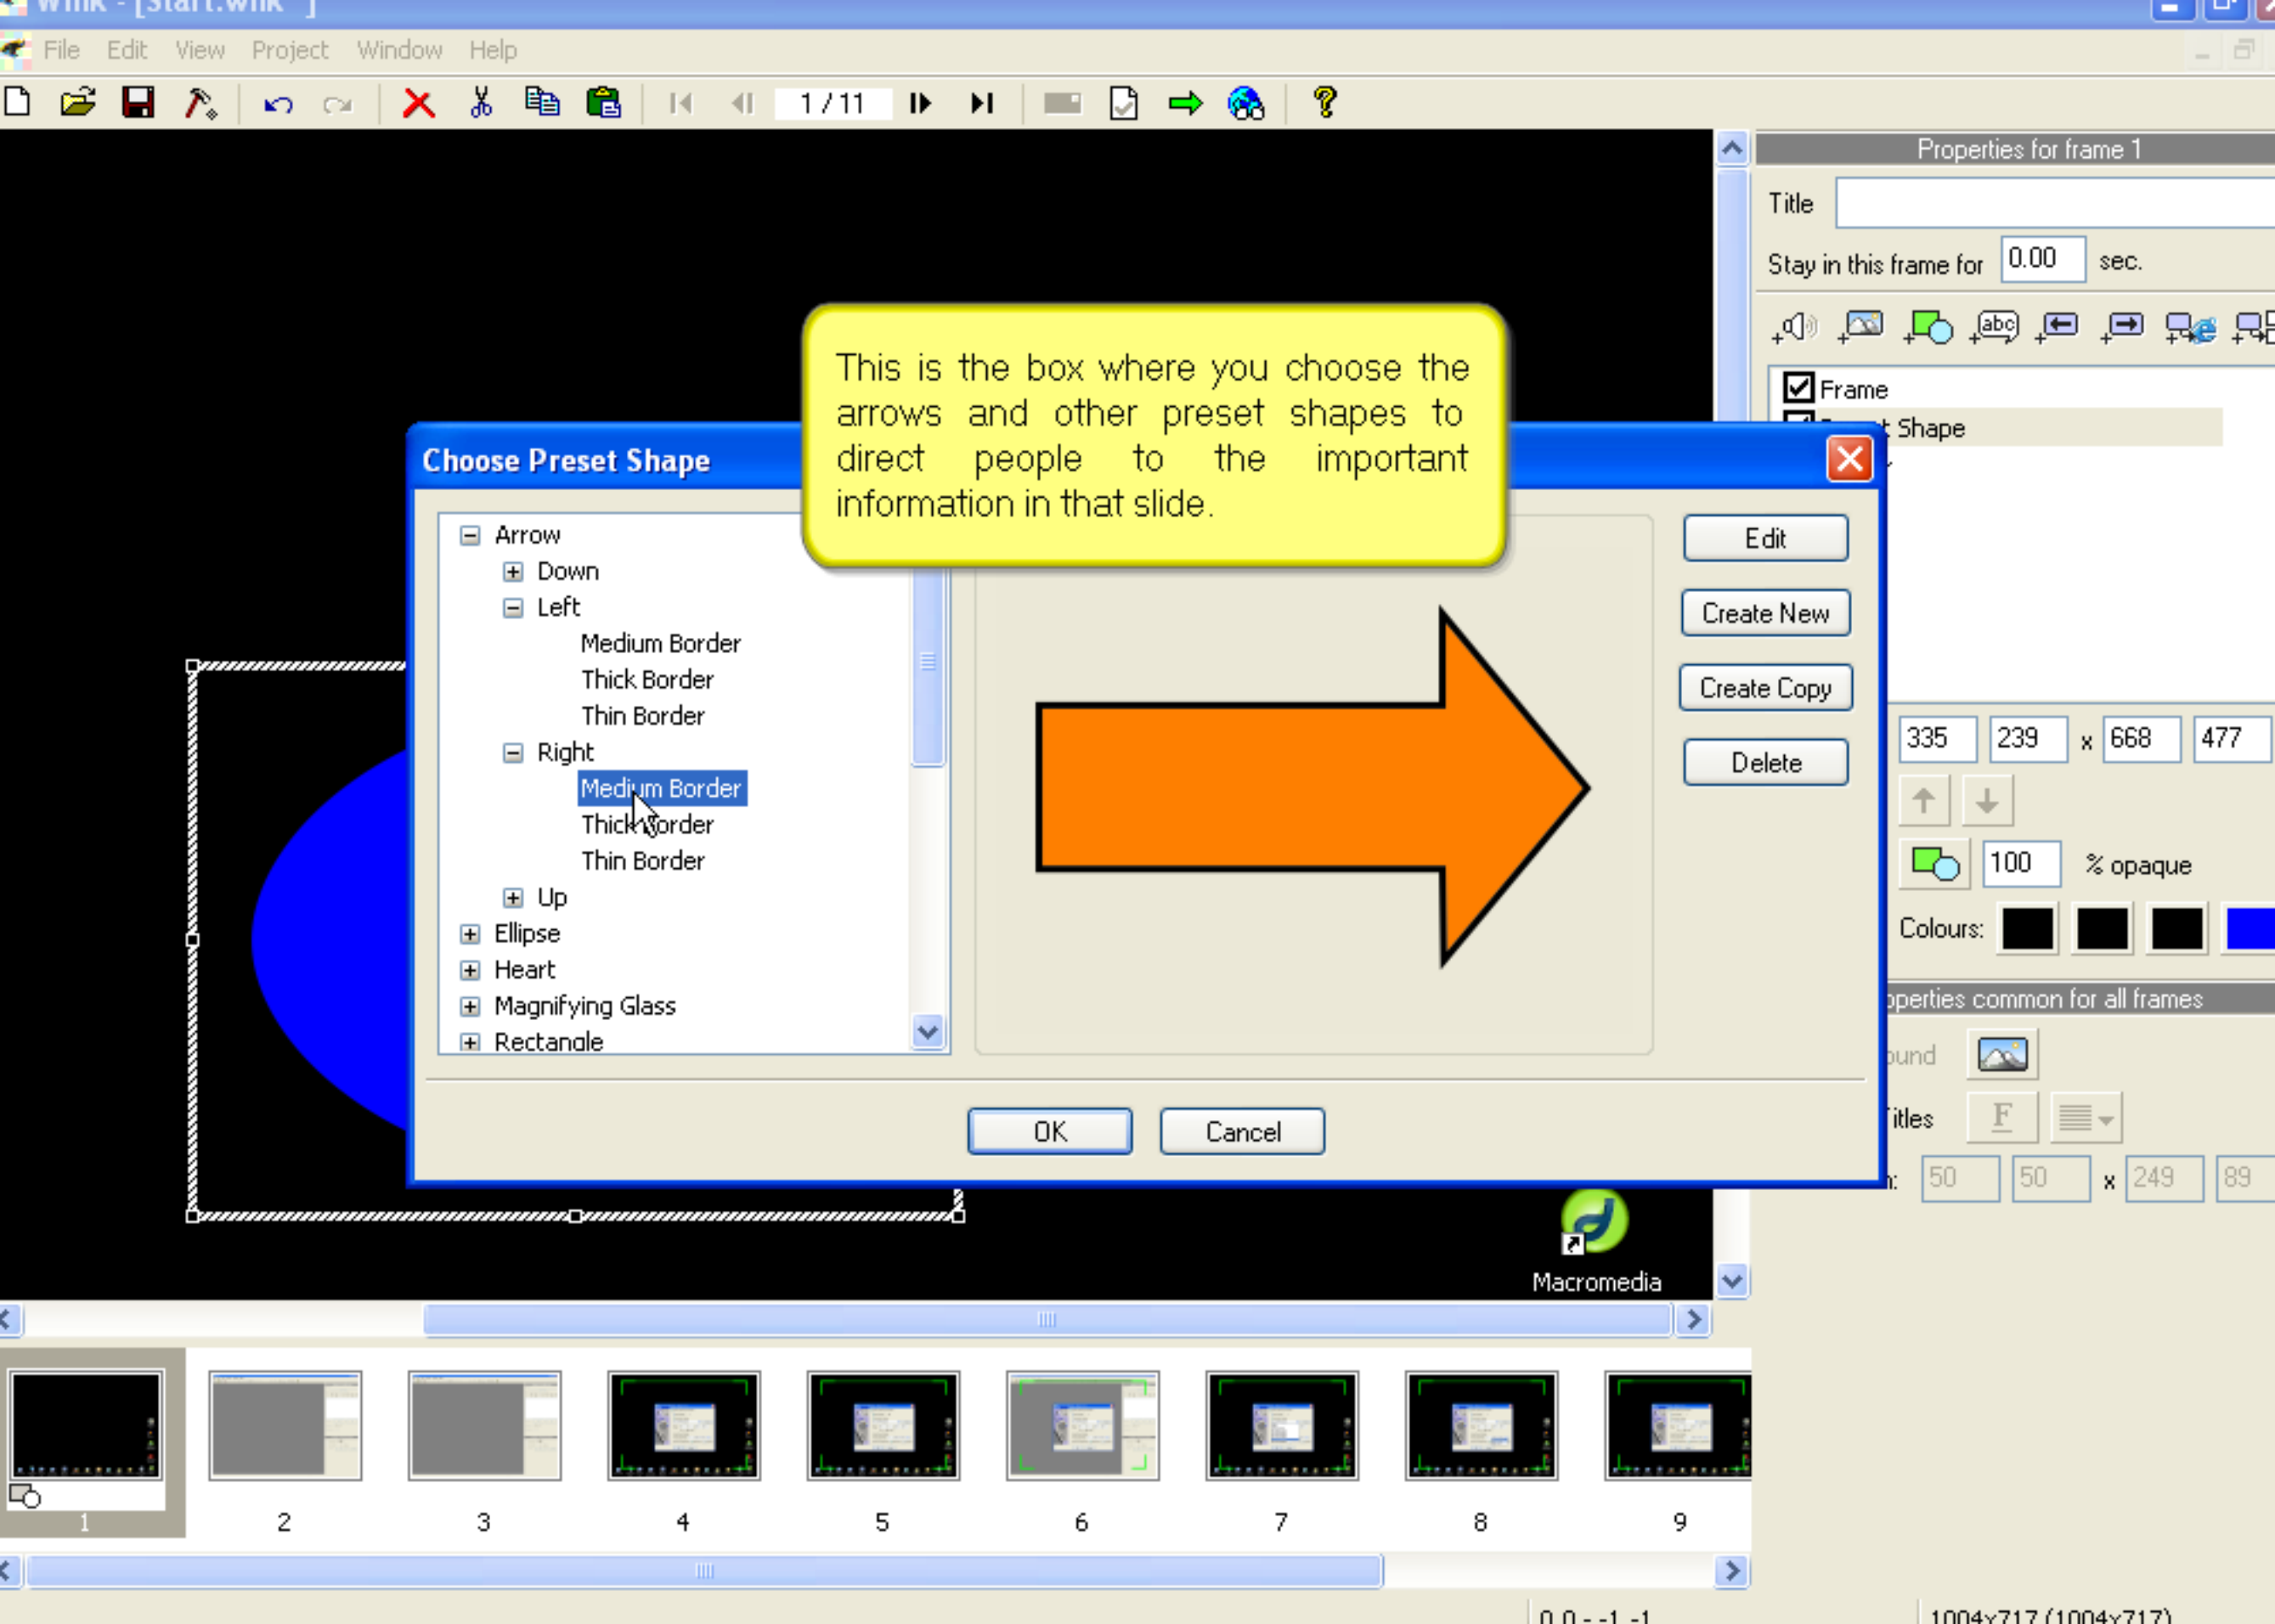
Wink - [Start.wnk *]

File Edit View Project Window Help

1 / 11

Properties for frame 1

Title

Stay in this frame for 0.00 sec.

Frame

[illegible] Shape

This is the box where you choose the arrows and other preset shapes to direct people to the important information in that slide.

Choose Preset Shape

Arrow
Down
Left
Medium Border
Thick Border
Thin Border
Right
Medium Border
Thick Border
Thin Border
Up
Ellipse
Heart
Magnifying Glass
Rectangle

Edit
Create New
Create Copy
Delete

OK
Cancel

335 239 x 668 477

100 % opaque

Colours:

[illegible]perties common for all frames

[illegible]und

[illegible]itles

50 50 x 249 89

Macromedia

1 2 3 4 5 6 7 8 9

0,0 - -1,-1

1004x717 (1004x717)